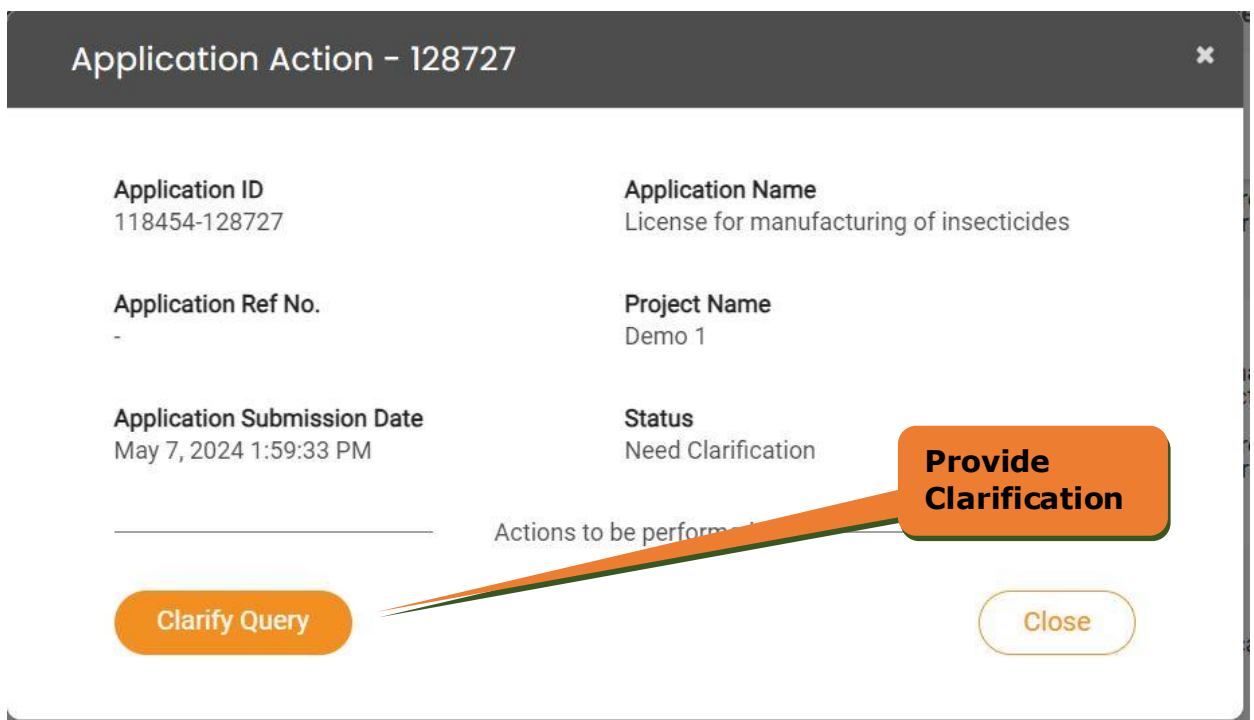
Application Action - 128727

×

Application ID
118454-128727

Application Name
License for manufacturing of insecticides

Application Ref No.
-

Project Name
Demo 1

Application Submission Date
May 7, 2024 1:59:33 PM

Status
Need Clarification

Provide Clarification

Actions to be perform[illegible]

Clarify Query

Close